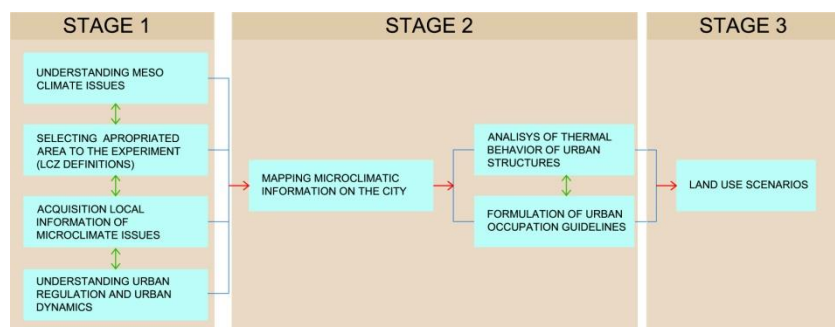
STAGE 1

UNDERSTANDING MESO CLIMATE ISSUES

SELECTING APROPRIATED AREA TO THE EXPERIMENT (LCZ DEFINITIONS)

ACQUISITION LOCAL INFORMATION OF MICROCLIMATE ISSUES

UNDERSTANDING URBAN REGULATION AND URBAN DYNAMICS

STAGE 2

MAPPING MICROCLIMATIC INFORMATION ON THE CITY

ANALISYS OF THERMAL BEHAVIOR OF URBAN STRUCTURES

FORMULATION OF URBAN OCCUPATION GUIDELINES

STAGE 3

LAND USE SCENARIOS